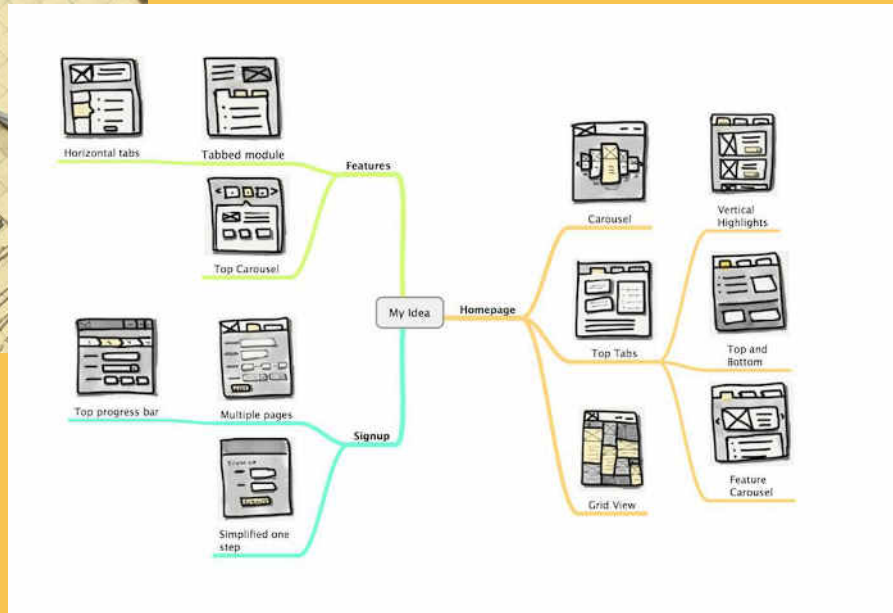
Horizontal tabs

Tabbed module

Features

Top Carousel

My Idea

Homepage

Carousel

Vertical Highlights

Top Tabs

Top and Bottom

Grid View

Feature Carousel

Top progress bar

Multiple pages

Signup

Simplified one step